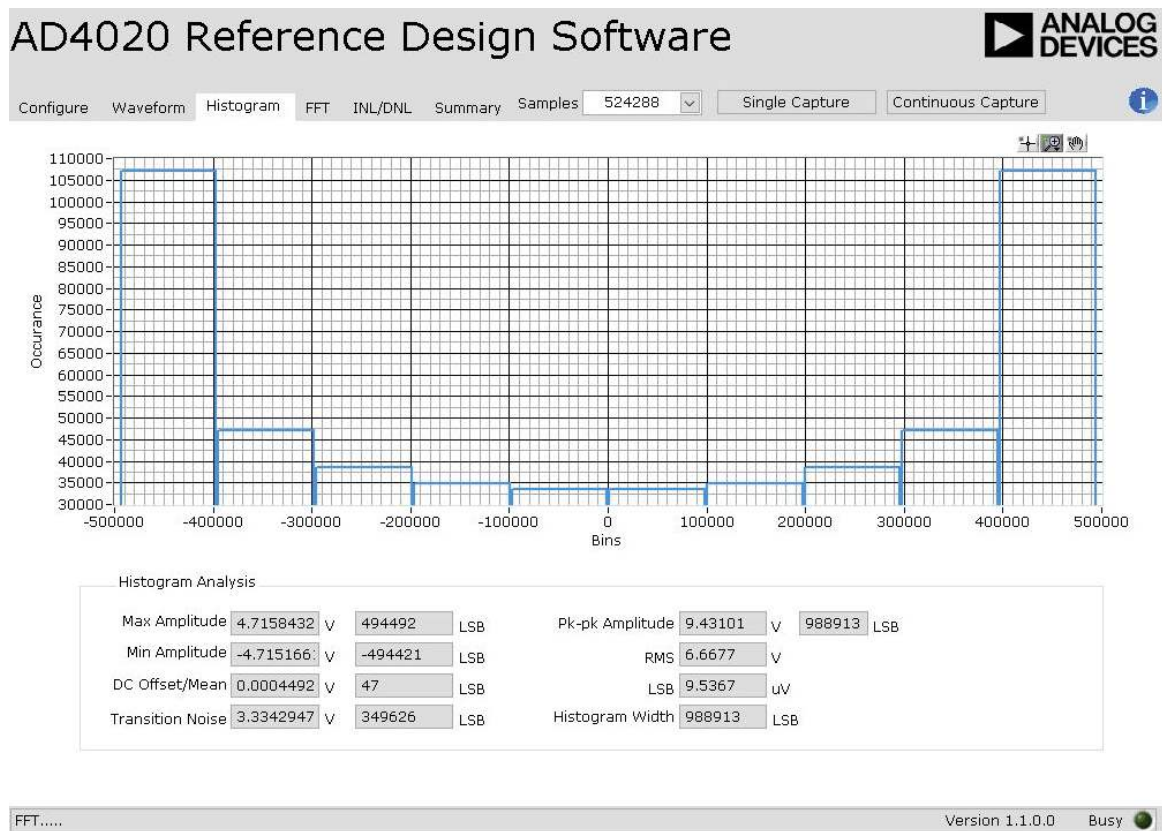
AD4020 Reference Design Software

ANALOG DEVICES

Configure Waveform Histogram FFT INL/DNL Summary Samples 524288 Single Capture Continuous Capture

110000
105000
100000
95000
90000
85000
80000
75000
70000
65000
60000
55000
50000
45000
40000
35000
30000

Occurance

-500000 -400000 -300000 -200000 -100000 0 100000 200000 300000 400000 500000
Bins

Histogram Analysis

Max Amplitude 4.7158432 V 494492 LSB
Min Amplitude -4.715166: V -494421 LSB
DC Offset/Mean 0.0004492 V 47 LSB
Transition Noise 3.3342947 V 349626 LSB

Pk-pk Amplitude 9.43101 V 988913 LSB
RMS 6.6677 V
LSB 9.5367 uV
Histogram Width 988913 LSB

FFT.....

Version 1.1.0.0 Busy